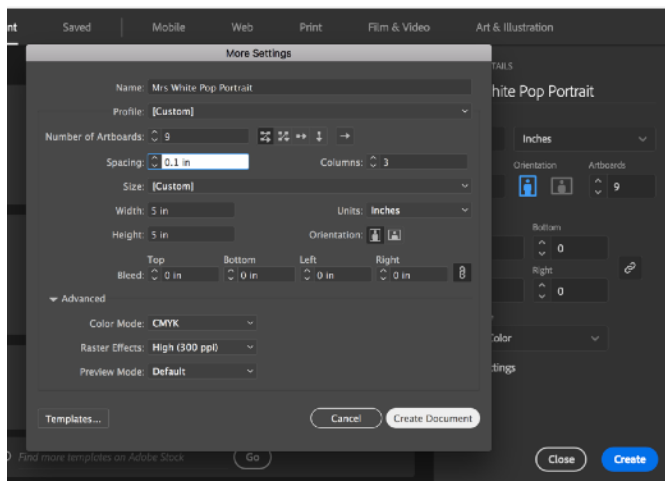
nt Saved Mobile Web Print Film & Video Art & Illustration

More Settings

Name: Mrs White Pop Portrait

Profile: [Custom]

Number of Artboards: 9

Spacing: 0.1 in Columns: 3

Size: [Custom]

Width: 5 in Units: Inches

Height: 5 in Orientation:

Bleed:

| Top | Bottom | Left | Right |
|---|---|---|---|
| 0 in | 0 in | 0 in | 0 in |

Advanced

Color Mode: CMYK

Raster Effects: High (300 ppi)

Preview Mode: Default

Templates...

Cancel

Create Document

Find more templates on Adobe Stock

Go

TAILS

hite Pop Portrait

Inches

Orientation Artboards

9

Bottom

0

Right

0

olor

ttings

Close

Create